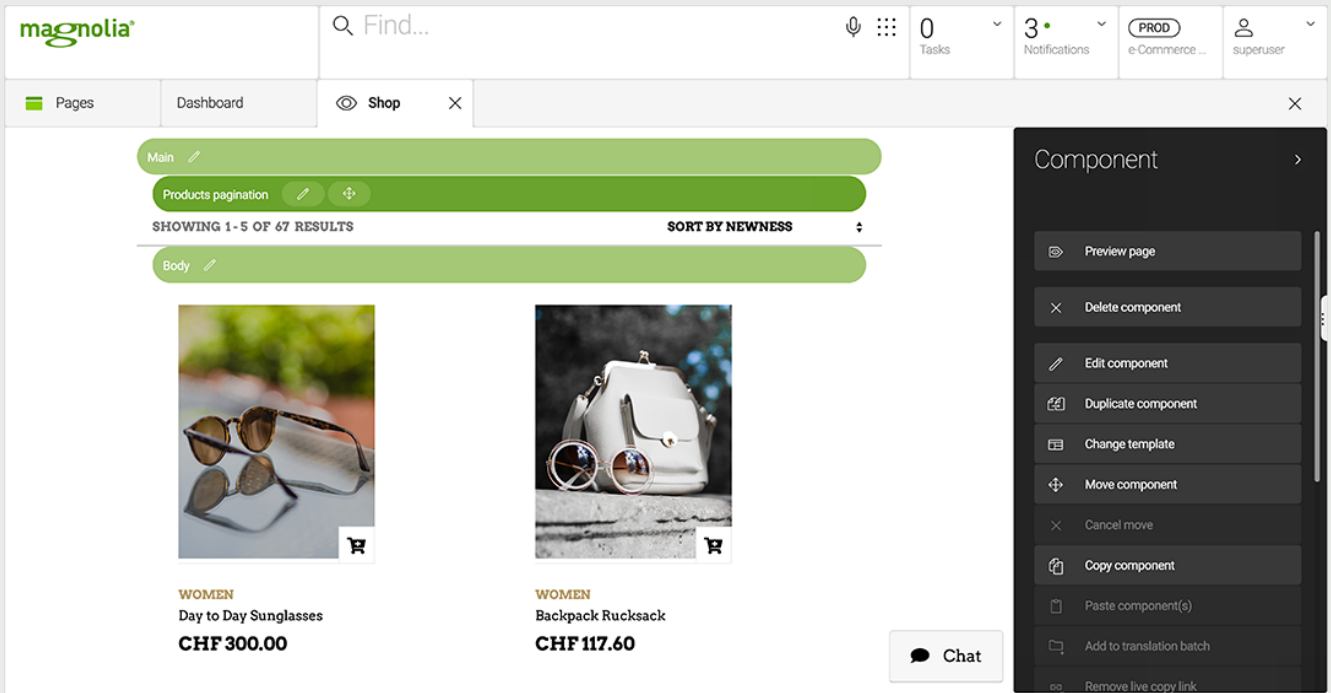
magnolia®

Find...

0
Tasks

3
Notifications

PROD
e-Commerce ...

superuser

Pages

Dashboard

Shop

Main

Products pagination

SHOWING 1 - 5 OF 67 RESULTS

SORT BY NEWNESS

Body

WOMEN
Day to Day Sunglasses
CHF 300.00

WOMEN
Backpack Rucksack
CHF 117.60

Chat

Component

Preview page

Delete component

Edit component

Duplicate component

Change template

Move component

Cancel move

Copy component

Paste component(s)

Add to translation batch

Remove live copy link